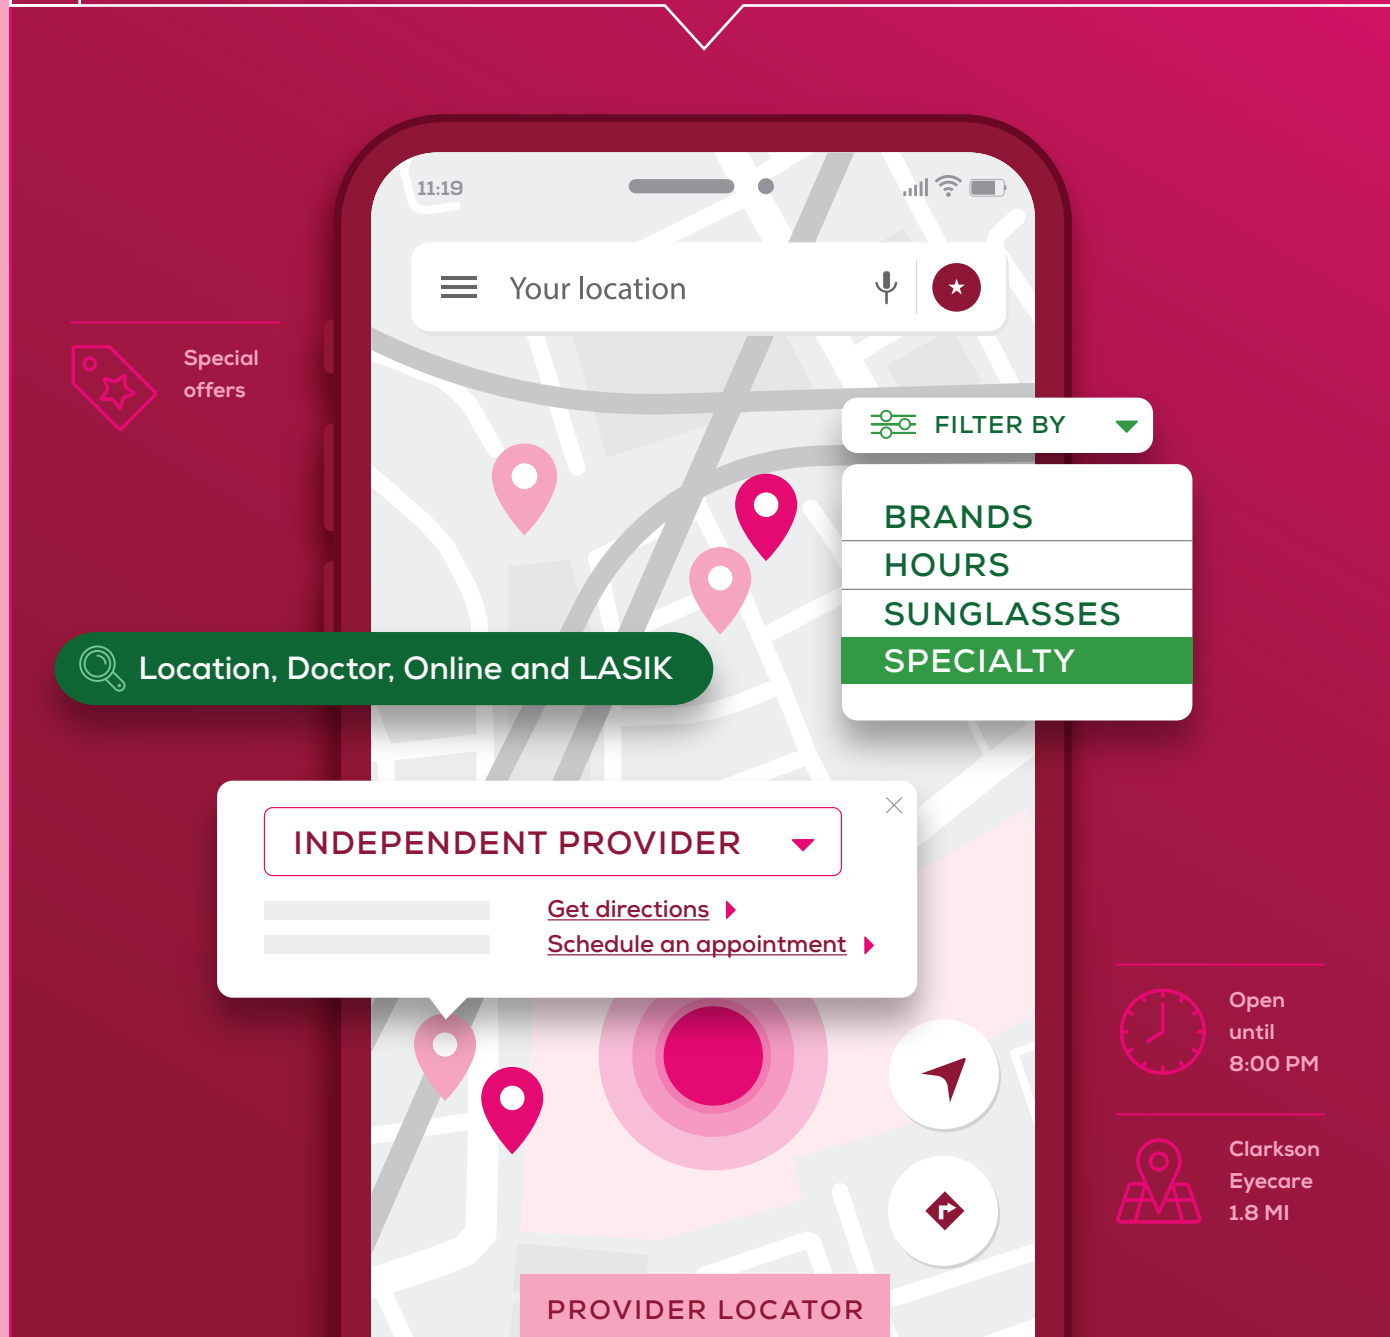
11:19

Your location

Special offers

FILTER BY

BRANDS
HOURS
SUNGLASSES
SPECIALTY

Location, Doctor, Online and LASIK

INDEPENDENT PROVIDER

Get directions
Schedule an appointment

Open until 8:00 PM

Clarkson Eyecare 1.8 MI

PROVIDER LOCATOR